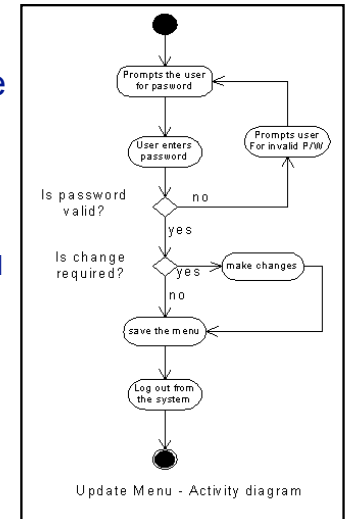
e

l

Prompts the user for pasword

Prompts user For invalid P/W

User enters password

Is password valid?

no

yes

Is change required?

yes

make changes

no

save the menu

Log out from the system

Update Menu - Activity diagram